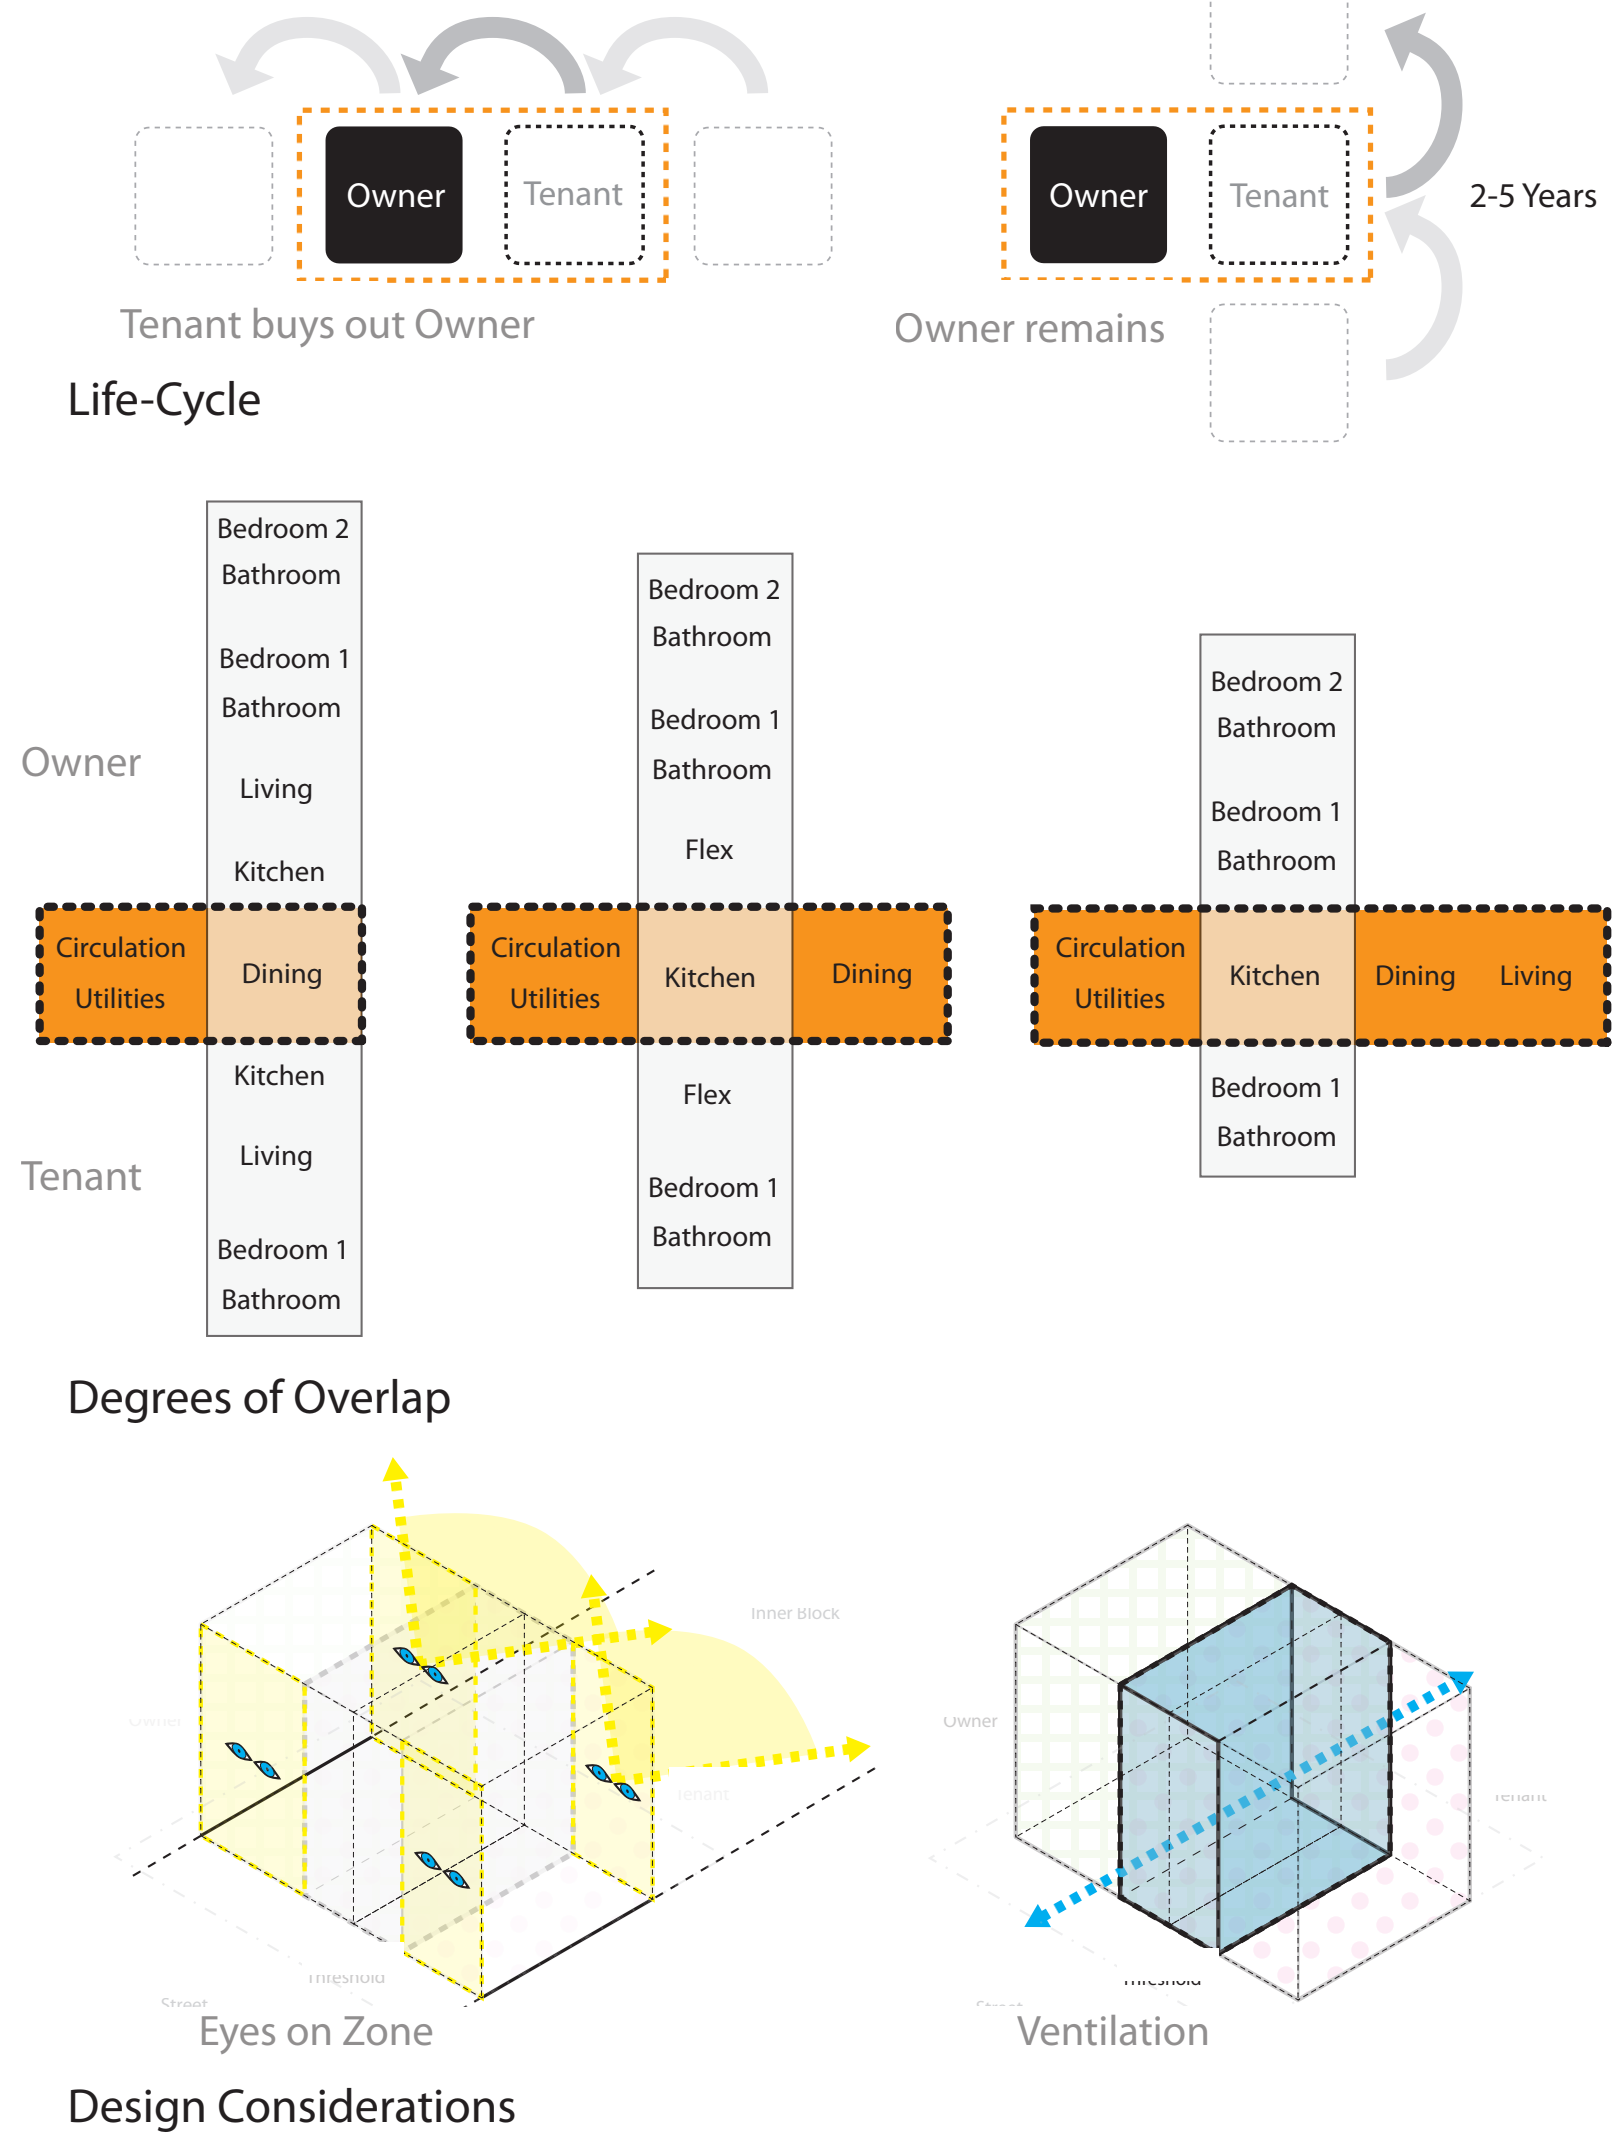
Owner

Tenant

Tenant buys out Owner

Owner

Tenant

2-5 Years

Owner remains

Life-Cycle

Bedroom 2
Bathroom
Bedroom 1
Bathroom
Living
Kitchen

Owner

Circulation
Utilities

Dining

Kitchen
Living
Bedroom 1
Bathroom

Tenant

Bedroom 2
Bathroom
Bedroom 1
Bathroom
Flex

Circulation
Utilities

Kitchen

Dining

Flex
Bedroom 1
Bathroom

Bedroom 2
Bathroom
Bedroom 1
Bathroom

Circulation
Utilities

Kitchen

Dining

Living

Bedroom 1
Bathroom

Degrees of Overlap

Inner Block
Owner
Tenant
Threshold
Street

Eyes on Zone

Owner
Tenant
Threshold
Street

Ventilation

Design Considerations